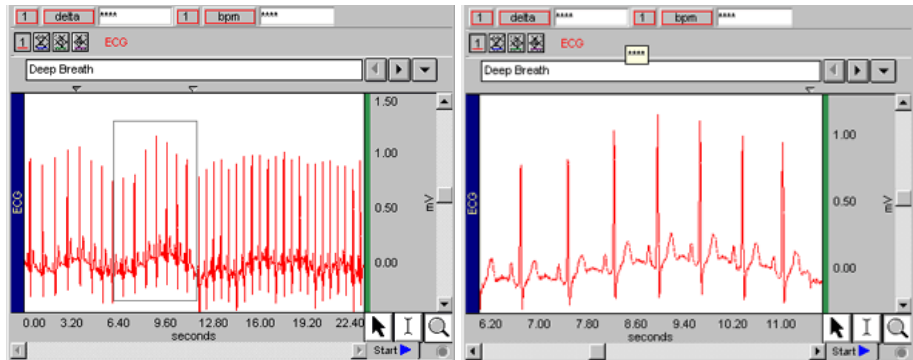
1 delta **** 1 bpm ****

1 ECG

Deep Breath

ECG

1.50
1.00
0.50
0.00

mV

0.00 3.20 6.40 9.60 12.80 16.00 19.20 22.40
seconds

Start

1 delta **** 1 bpm ****

1 ECG

****

Deep Breath

ECG

1.00
0.50
0.00

mV

6.20 7.00 7.80 8.60 9.40 10.20 11.00
seconds

Start